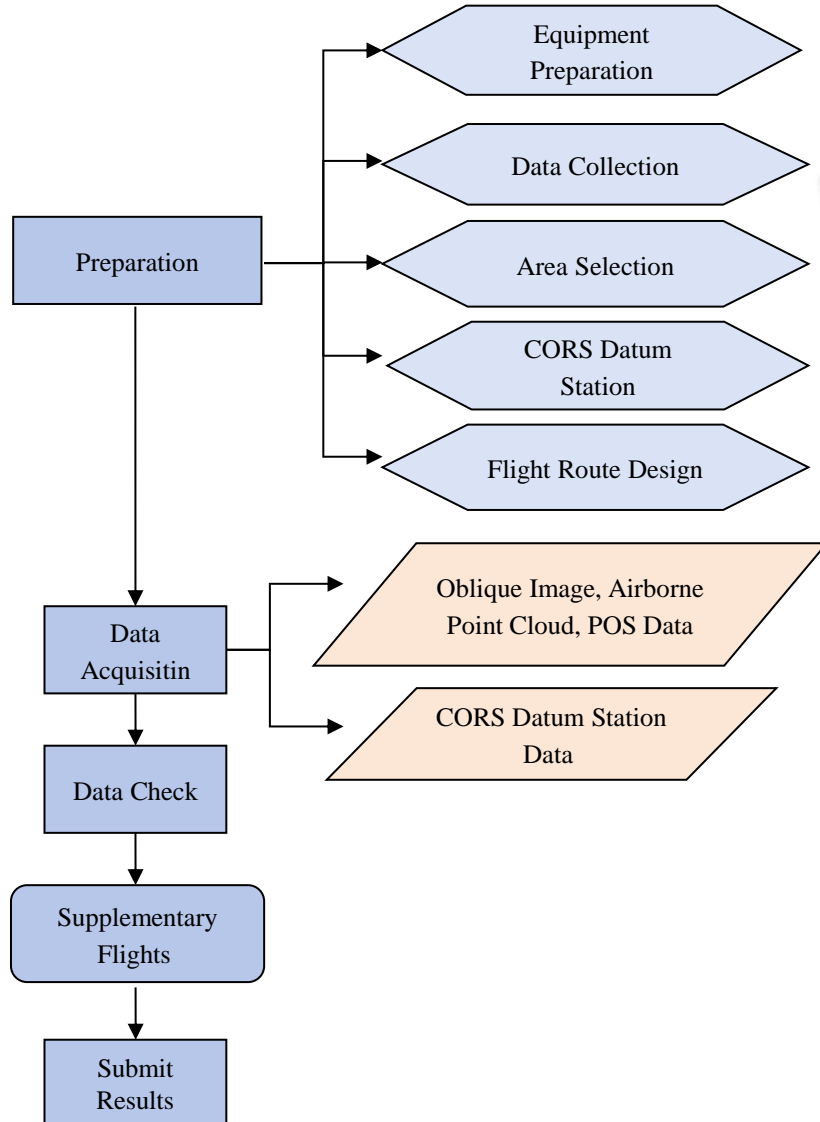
Preparation

Equipment Preparation

Data Collection

Area Selection

CORS Datum Station

Flight Route Design

Data Acquisitin

Oblique Image, Airborne Point Cloud, POS Data

CORS Datum Station Data

Data Check

Supplementary Flights

Submit Results